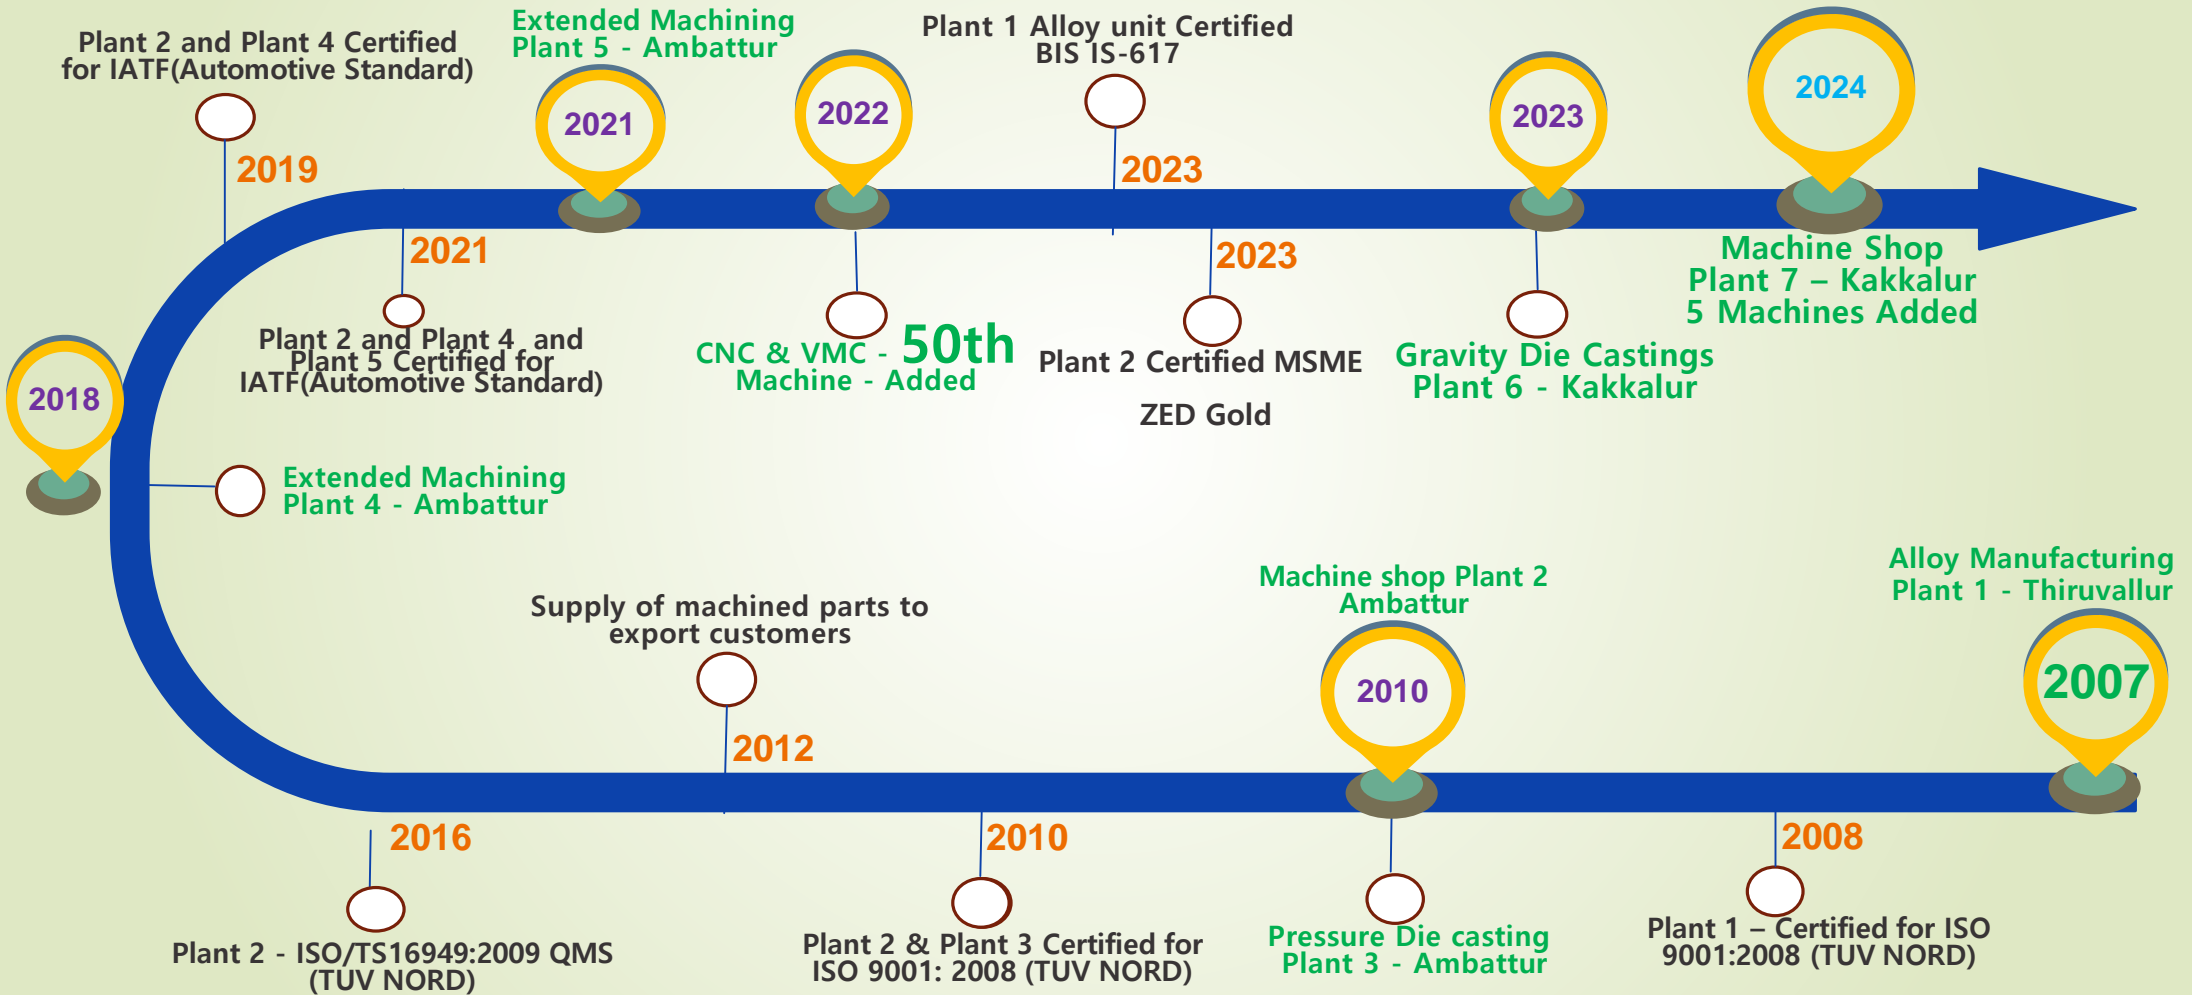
Plant 2 and Plant 4 Certified for IATF(Automotive Standard)

2019

Extended Machining Plant 5 - Ambattur

2021

2022

Plant 1 Alloy unit Certified BIS IS-617

2023

2023

2024

2021

Plant 2 and Plant 4 and Plant 5 Certified for IATF(Automotive Standard)

CNC & VMC - 50th Machine - Added

2023

Plant 2 Certified MSME

ZED Gold

Gravity Die Castings Plant 6 - Kakkalur

Machine Shop Plant 7 – Kakkalur 5 Machines Added

2018

Extended Machining Plant 4 - Ambattur

Supply of machined parts to export customers

2012

Machine shop Plant 2 Ambattur

2010

Alloy Manufacturing Plant 1 - Thiruvallur

2007

2016

Plant 2 - ISO/TS16949:2009 QMS (TUV NORD)

2010

Plant 2 & Plant 3 Certified for ISO 9001: 2008 (TUV NORD)

Pressure Die casting Plant 3 - Ambattur

2008

Plant 1 – Certified for ISO 9001:2008 (TUV NORD)